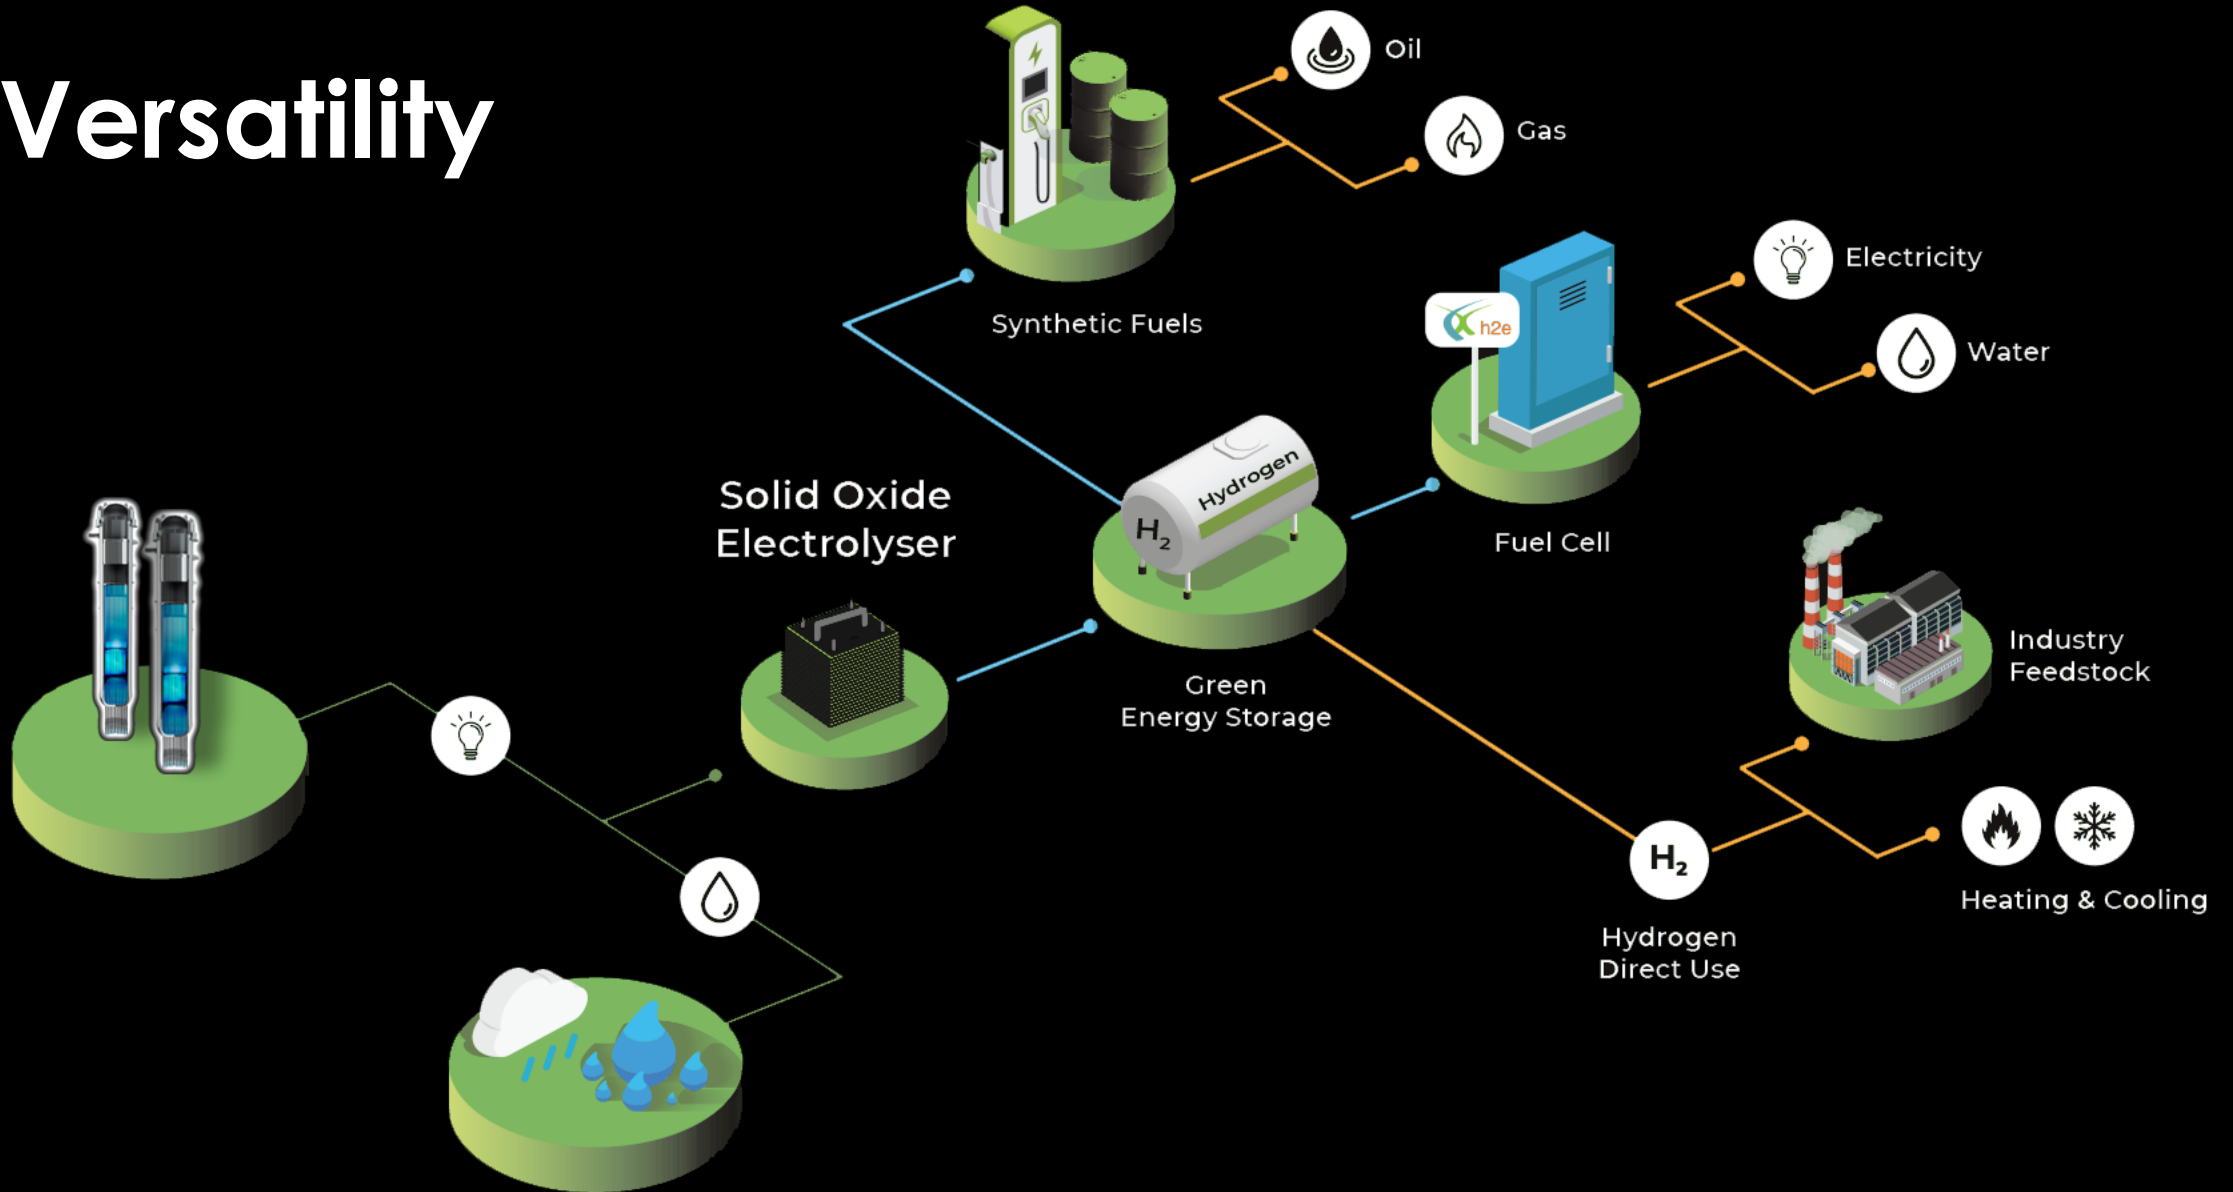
Versatility

Oil

Gas

Synthetic Fuels

Electricity

Water

h2e

Fuel Cell

Solid Oxide Electrolyser

Hydrogen

$H_2$

Green Energy Storage

Industry Feedstock

$H_2$

Heating & Cooling

Hydrogen Direct Use